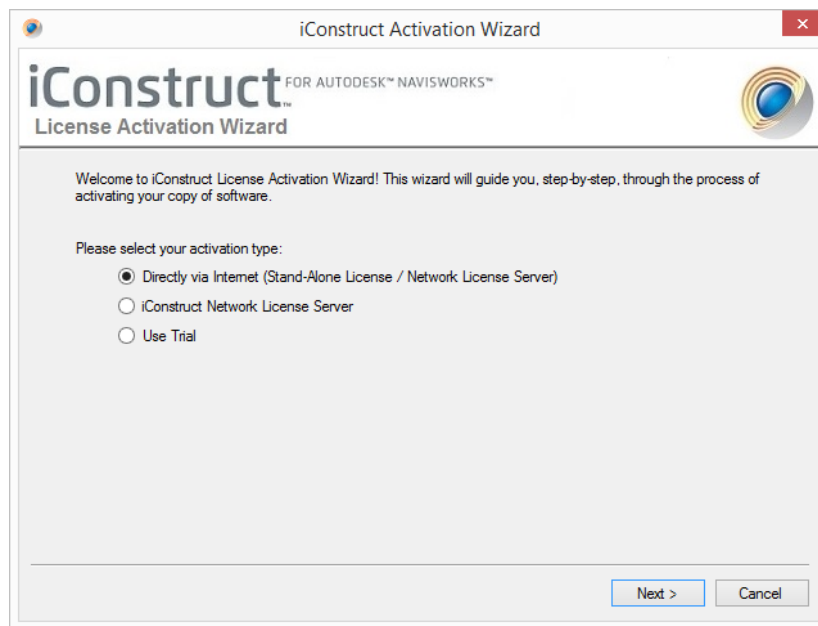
iConstruct Activation Wizard

iConstruct™ FOR AUTODESK™ NAVISWORKS™
License Activation Wizard

Welcome to iConstruct License Activation Wizard! This wizard will guide you, step-by-step, through the process of activating your copy of software.

Please select your activation type:

Directly via Internet (Stand-Alone License / Network License Server)

iConstruct Network License Server

Use Trial

Next >

Cancel